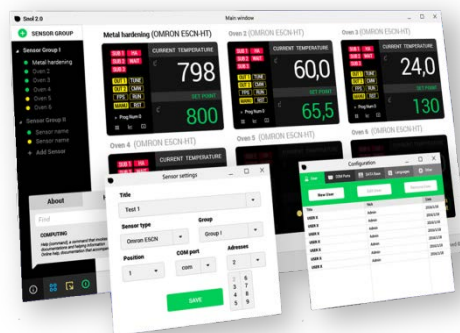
Snail 2.0

Main window

SENSOR GROUP

Sensor Group I

Metal hardening

Oven 2

Oven 3

Oven 4

Oven 5

Oven 6

Sensor Group II

Sensor name

Sensor name

Add Sensor

Metal hardening (OMRON E5CN-HT)

SUB 1

PV

SUB 2

MAN

SUB 3

OUT 1

TUNE

OUT 2

CMW

FPS

RUN

MANU

RST

CURRENT TEMPERATURE

798

SET POINT

800

Prog Num 0

Oven 2 (OMRON E5CN-HT)

CURRENT TEMPERATURE

60,0

SET POINT

65,5

Oven 3 (OMRON E5CN-HT)

CURRENT TEMPERATURE

24,0

SET POINT

130

Oven 4 (OMRON E5CN-HT)

CURRENT TEMPERATURE

Oven 5 (OMRON E5CN-HT)

About

Find

COMPUTING

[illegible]

Sensor settings

Title

Test 1

Sensor type

Omron E5CN

Group

Group I

Position

1

COM port

com

Adresses

2

1

3

4

5

6

7

8

9

SAVE

Configuration

User

COM Ports

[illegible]

Language

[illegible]

New User

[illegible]

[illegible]

Title

USER 1

USER 2

USER 3

USER 4

USER 5

USER 6

USER 7

USER 8

USER 9

USER 10

Admin

Admin

Admin

Admin

Admin

Admin

Admin

Admin

Admin